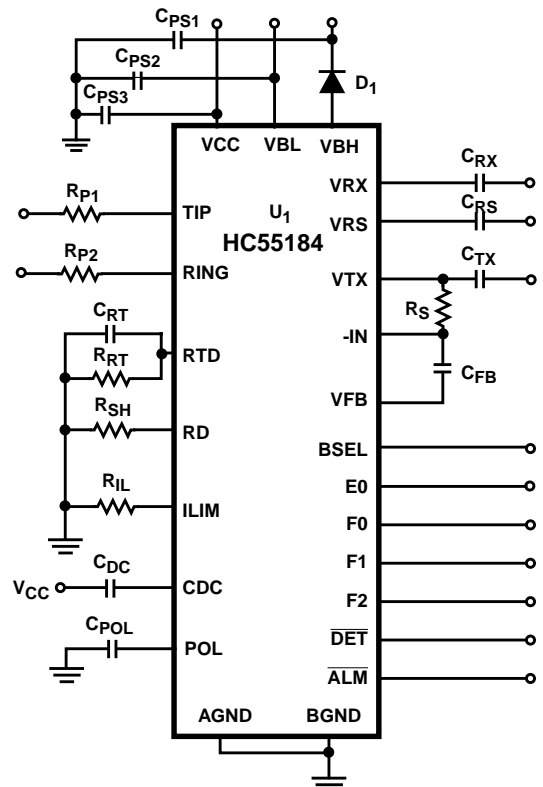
$C_{PS1}$
$C_{PS2}$
$C_{PS3}$
$D_1$
VCC VBL VBH
$C_{RX}$
VRX
$C_{RS}$
VRS
$R_{P1}$
TIP
$U_1$
HC55184
$R_{P2}$
RING
VTX
$C_{TX}$
$R_S$
$C_{RT}$
$R_{RT}$
RTD
-IN
$C_{FB}$
VFB
$R_{SH}$
RD
BSEL
E0
$R_{IL}$
ILIM
F0
F1
$C_{DC}$
$V_{CC}$
CDC
F2
$C_{POL}$
POL
$\overline{DET}$
$\overline{ALM}$
AGND BGND